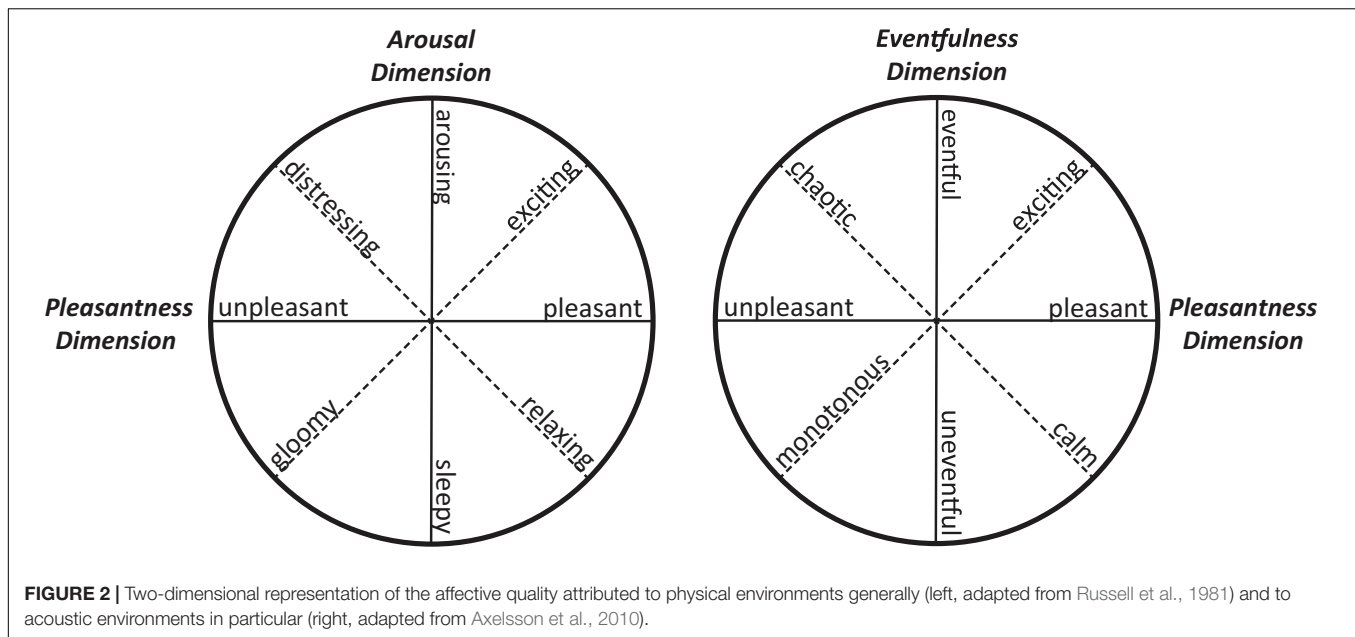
Arousal Dimension

arousing

distressing

exciting

Pleasantness Dimension

unpleasant

pleasant

gloomy

relaxing

sleepy

Eventfulness Dimension

eventful

chaotic

exciting

unpleasant

pleasant

Pleasantness Dimension

monotonous

uneventful

calm

FIGURE 2 | Two-dimensional representation of the affective quality attributed to physical environments generally (left, adapted from Russell et al., 1981) and to acoustic environments in particular (right, adapted from Axelsson et al., 2010).